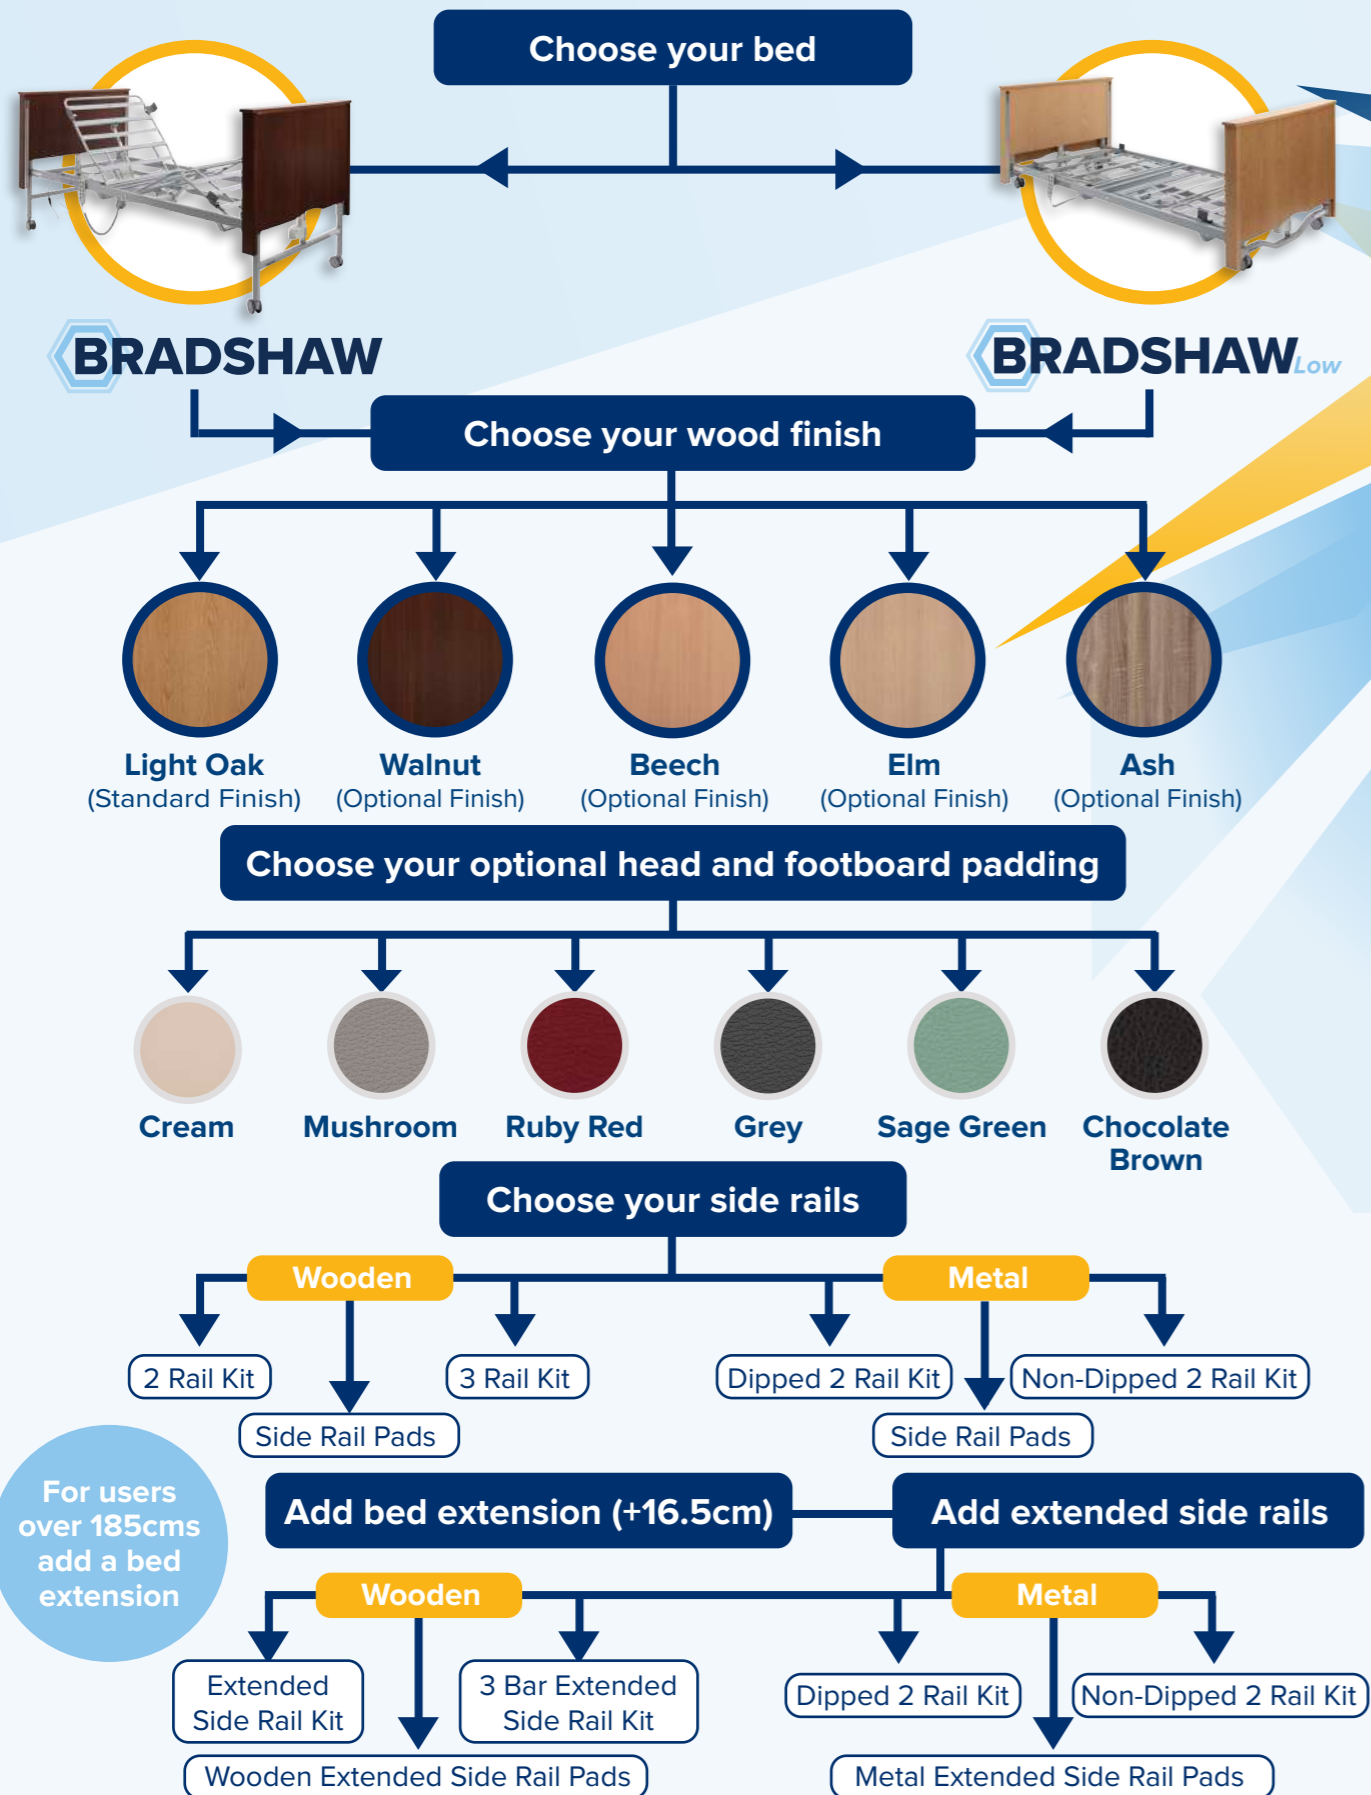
Choose your bed

BRADSHAW

BRADSHAW Low

Choose your wood finish

Light Oak (Standard Finish)
Walnut (Optional Finish)
Beech (Optional Finish)
Elm (Optional Finish)
Ash (Optional Finish)

Choose your optional head and footboard padding

Cream
Mushroom
Ruby Red
Grey
Sage Green
Chocolate Brown

Choose your side rails

Wooden
2 Rail Kit
Side Rail Pads
3 Rail Kit

Metal
Dipped 2 Rail Kit
Side Rail Pads
Non-Dipped 2 Rail Kit

For users over 185cms add a bed extension

Add bed extension (+16.5cm)

Add extended side rails

Wooden
Extended Side Rail Kit
Wooden Extended Side Rail Pads
3 Bar Extended Side Rail Kit

Metal
Dipped 2 Rail Kit
Metal Extended Side Rail Pads
Non-Dipped 2 Rail Kit